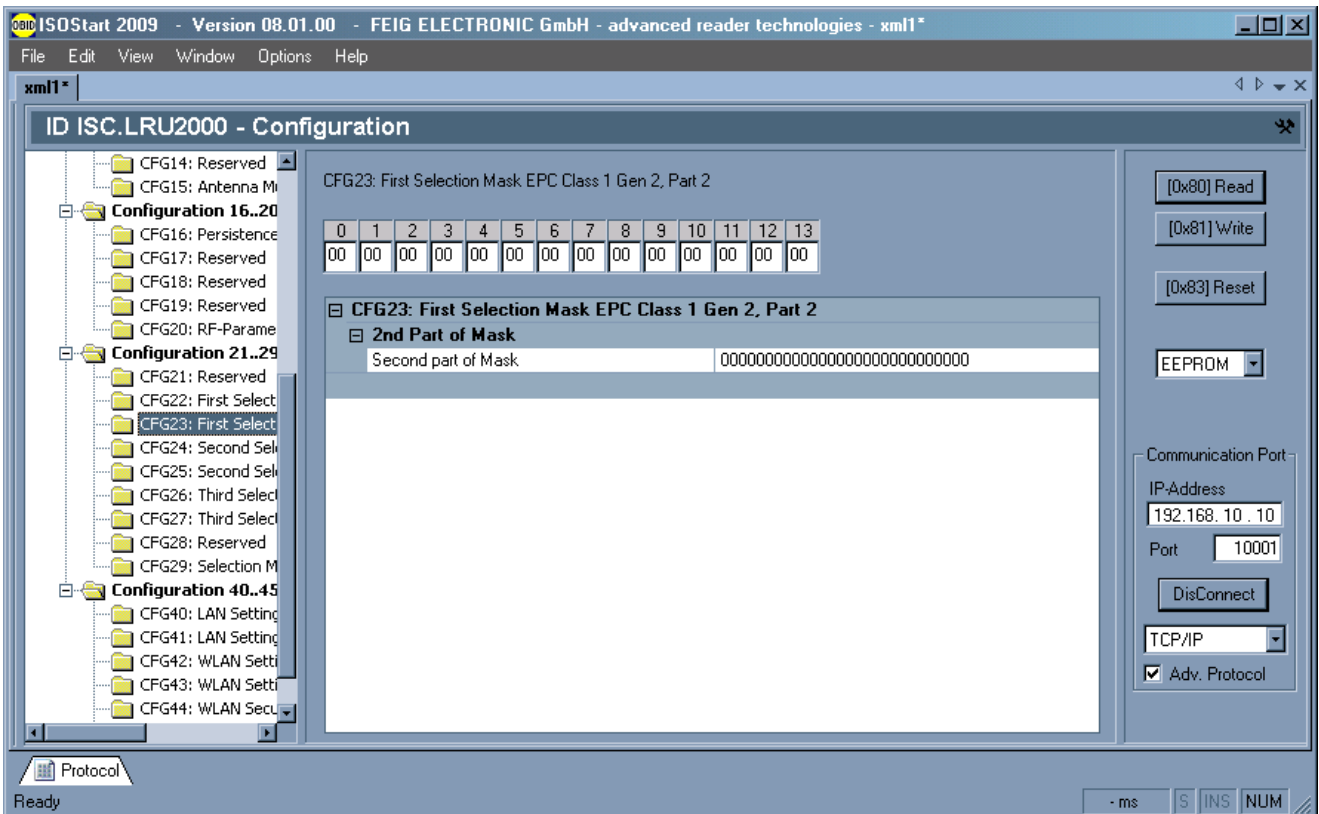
OBID ISOStart 2009 - Version 08.01.00 - FEIG ELECTRONIC GmbH - advanced reader technologies - xml1*

File Edit View Window Options Help

xml1*

ID ISC.LRU2000 - Configuration

CFG14: Reserved
CFG15: Antenna M
Configuration 16..20
CFG16: Persistence
CFG17: Reserved
CFG18: Reserved
CFG19: Reserved
CFG20: RF-Parame
Configuration 21..29
CFG21: Reserved
CFG22: First Select
CFG23: First Select
CFG24: Second Sel
CFG25: Second Sel
CFG26: Third Select
CFG27: Third Select
CFG28: Reserved
CFG29: Selection M
Configuration 40..45
CFG40: LAN Setting
CFG41: LAN Setting
CFG42: WLAN Setti
CFG43: WLAN Setti
CFG44: WLAN Secu

CFG23: First Selection Mask EPC Class 1 Gen 2, Part 2

| 0 | 1 | 2 | 3 | 4 | 5 | 6 | 7 | 8 | 9 | 10 | 11 | 12 | 13 |
|---|---|---|---|---|---|---|---|---|---|---|---|---|---|
| 00 | 00 | 00 | 00 | 00 | 00 | 00 | 00 | 00 | 00 | 00 | 00 | 00 | 00 |

CFG23: First Selection Mask EPC Class 1 Gen 2, Part 2
2nd Part of Mask
Second part of Mask 0000000000000000000000000000

[0x80] Read
[0x81] Write
[0x83] Reset
EEPROM
Communication Port
IP-Address
192.168. 10 . 10
Port 10001
DisConnect
TCP/IP
Adv. Protocol

Protocol
Ready
- ms S INS NUM